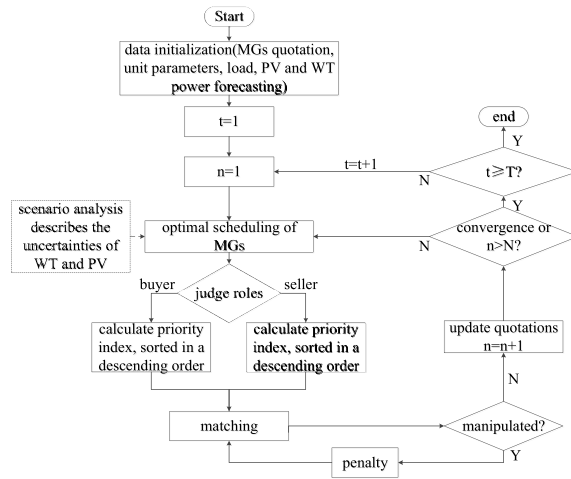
Start

data initialization(MGs quotation, unit parameters, load, PV and WT power forecasting)

t=1

n=1

scenario analysis describes the uncertainties of WT and PV

optimal scheduling of MGs

judge roles

buyer

seller

calculate priority index, sorted in a descending order

calculate priority index, sorted in a descending order

matching

penalty

manipulated?

Y

N

update quotations n=n+1

convergence or n>N?

N

Y

t≥T?

N

t=t+1

Y

end